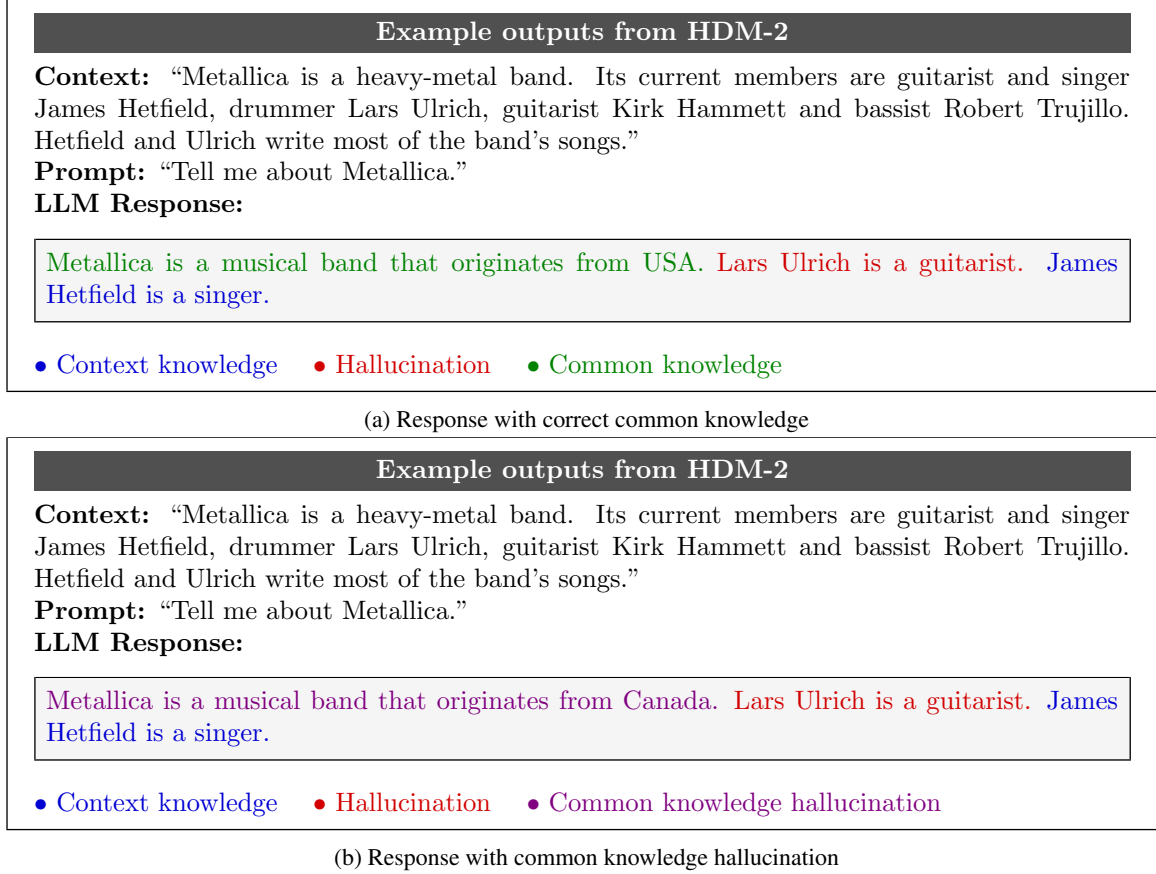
Example outputs from HDM-2

**Context:** “Metallica is a heavy-metal band. Its current members are guitarist and singer James Hetfield, drummer Lars Ulrich, guitarist Kirk Hammett and bassist Robert Trujillo. Hetfield and Ulrich write most of the band’s songs.”
**Prompt:** “Tell me about Metallica.”
**LLM Response:**

Metallica is a musical band that originates from USA. Lars Ulrich is a guitarist. James Hetfield is a singer.

• Context knowledge • Hallucination • Common knowledge

(a) Response with correct common knowledge

Example outputs from HDM-2

**Context:** “Metallica is a heavy-metal band. Its current members are guitarist and singer James Hetfield, drummer Lars Ulrich, guitarist Kirk Hammett and bassist Robert Trujillo. Hetfield and Ulrich write most of the band’s songs.”
**Prompt:** “Tell me about Metallica.”
**LLM Response:**

Metallica is a musical band that originates from Canada. Lars Ulrich is a guitarist. James Hetfield is a singer.

• Context knowledge • Hallucination • Common knowledge hallucination

(b) Response with common knowledge hallucination